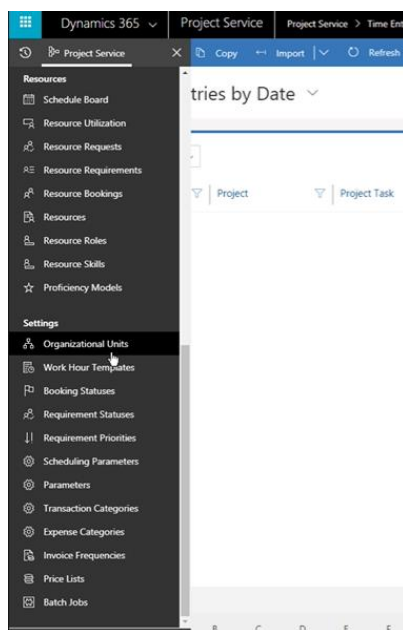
Dynamics 365 ⌄ | Project Service | Project Service > Time Ent

Project Service ✕ | Copy | Import | Refresh

tries by Date ⌄

Project | Project Task

Resources
Schedule Board
Resource Utilization
Resource Requests
Resource Requirements
Resource Bookings
Resources
Resource Roles
Resource Skills
Proficiency Models

Settings
Organizational Units
Work Hour Templates
Booking Statuses
Requirement Statuses
Requirement Priorities
Scheduling Parameters
Parameters
Transaction Categories
Expense Categories
Invoice Frequencies
Price Lists
Batch Jobs